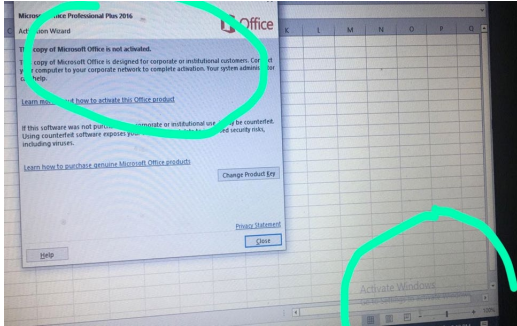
Micros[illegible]ice Professional Plus 2016
Act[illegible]ion Wizard
Office

Th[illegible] copy of Microsoft Office is not activated.

T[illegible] copy of Microsoft Office is designed for corporate or institutional customers. Con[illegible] y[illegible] computer to your corporate network to complete activation. Your system adminis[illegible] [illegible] help.

Learn mo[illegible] how to activate this Office product

If this software was not pur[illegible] corporate or institutional use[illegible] be counterfeit. Using counterfeit software exposes y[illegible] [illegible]ed security risks, including viruses.

Learn how to purchase genuine Microsoft Office products

Change Product Key

Privacy Statement

Help

Close

K L M N O P Q

Activate Windows
Go to Settings to activate Windows.